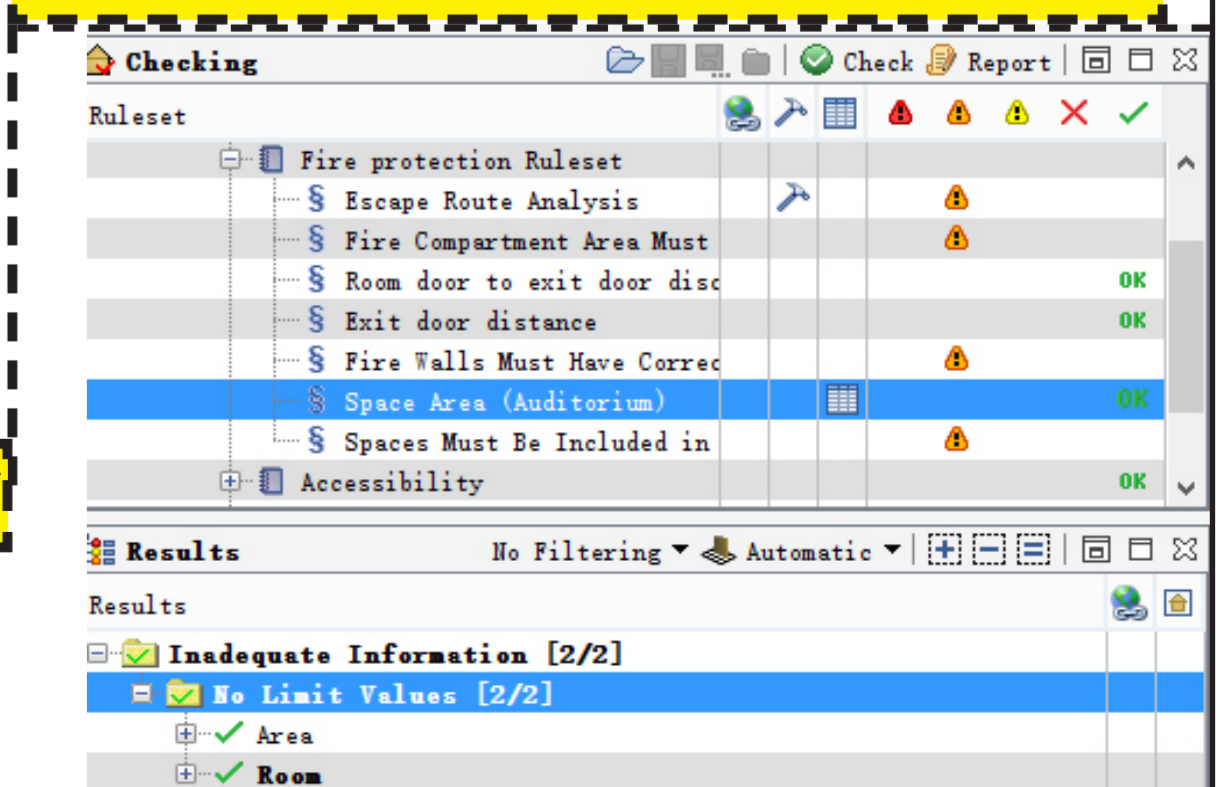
Checking
Check Report

Ruleset

Fire protection Ruleset
§ Escape Route Analysis
§ Fire Compartment Area Must
§ Room door to exit door disc OK
§ Exit door distance OK
§ Fire Walls Must Have Correc
§ Space Area (Auditorium) OK
§ Spaces Must Be Included in
Accessibility OK

Results No Filtering Automatic

Results

Inadequate Information [2/2]
No Limit Values [2/2]
Area
Room